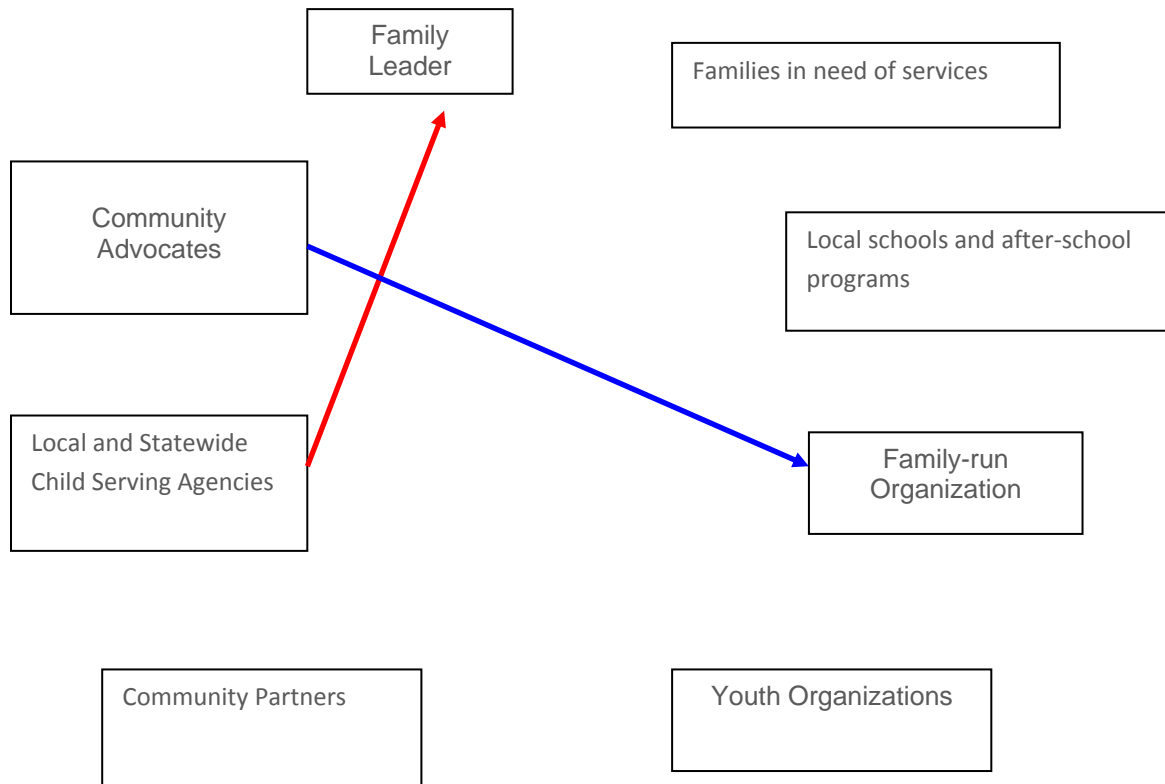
Family Leader

Families in need of services

Community Advocates

Local schools and after-school programs

Local and Statewide Child Serving Agencies

Family-run Organization

Community Partners

Youth Organizations